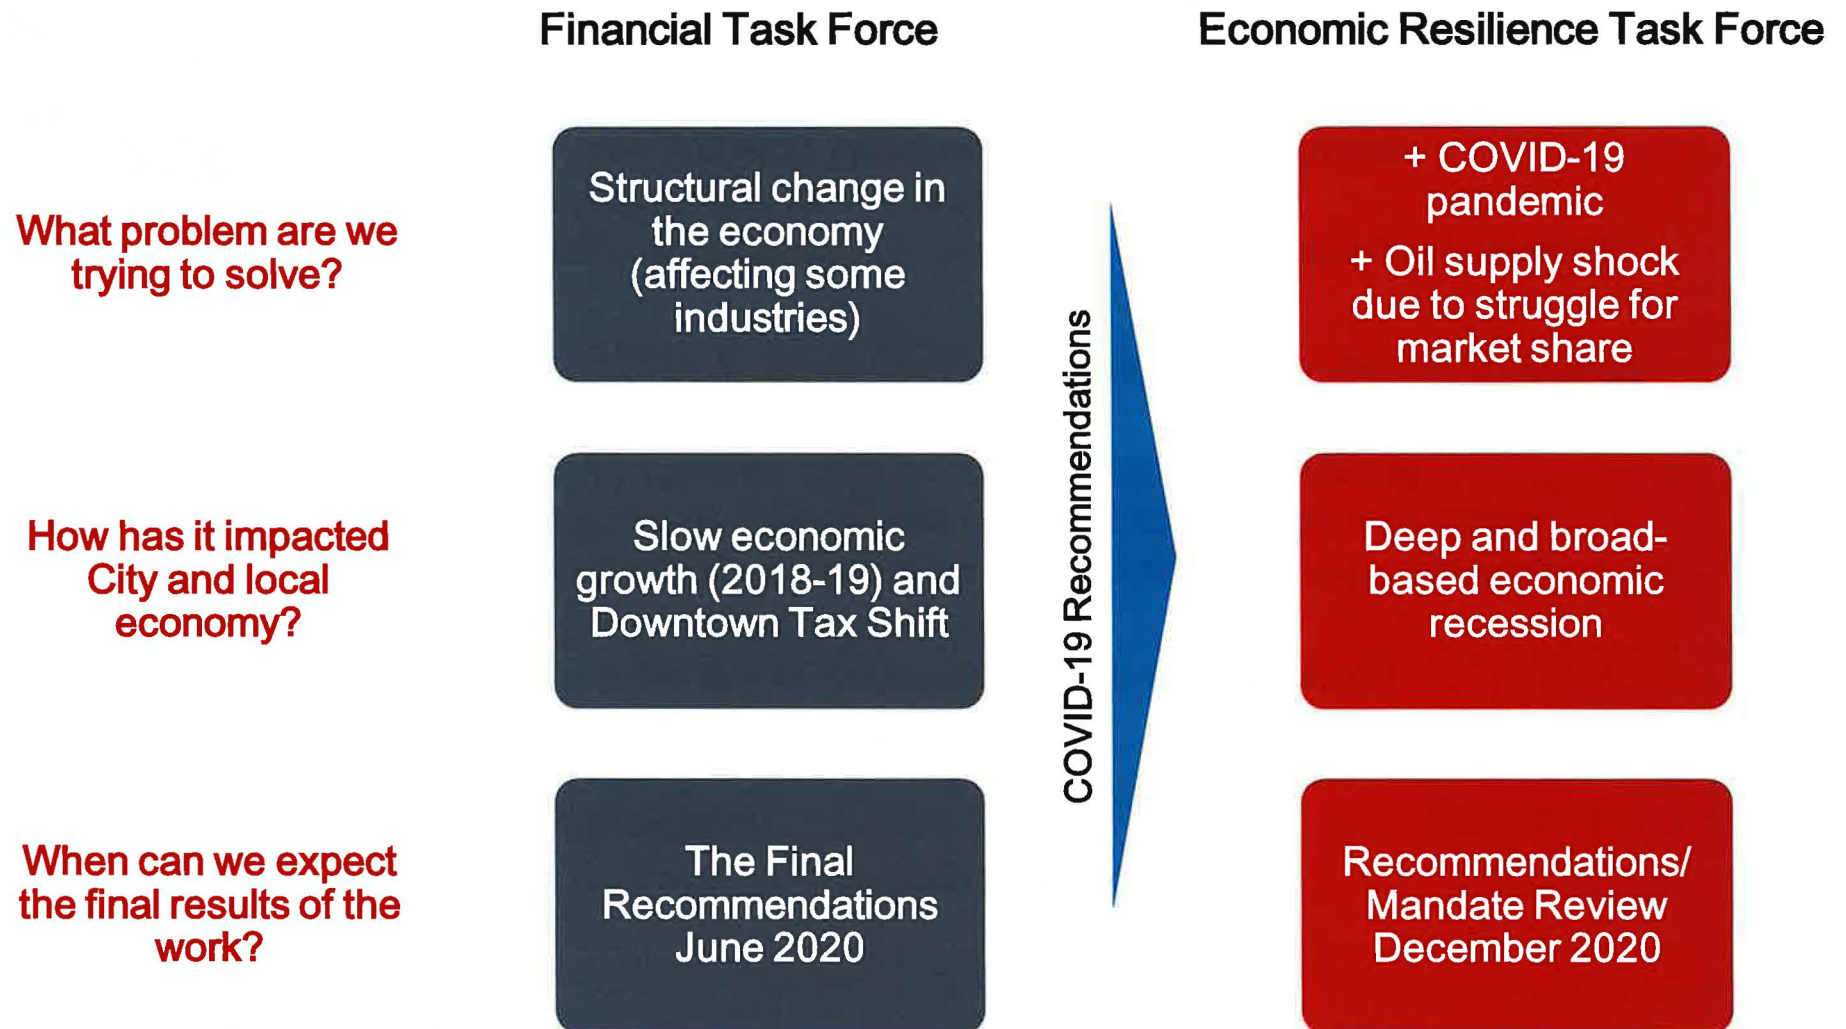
Financial Task Force

Economic Resilience Task Force

What problem are we trying to solve?

Structural change in the economy (affecting some industries)

+ COVID-19 pandemic

+ Oil supply shock due to struggle for market share

How has it impacted City and local economy?

Slow economic growth (2018-19) and Downtown Tax Shift

Deep and broad-based economic recession

When can we expect the final results of the work?

The Final Recommendations June 2020

Recommendations/ Mandate Review December 2020

COVID-19 Recommendations